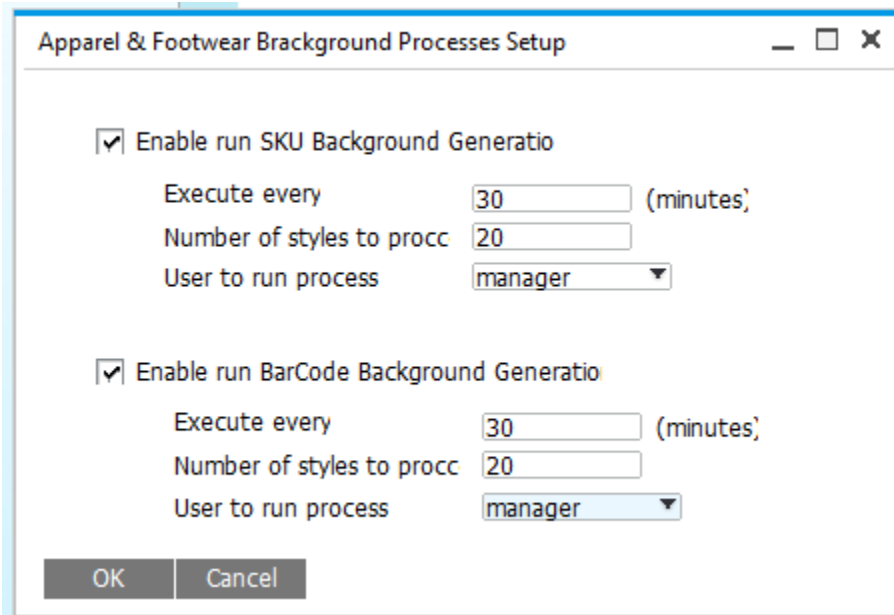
Apparel & Footwear Brackground Processes Setup

Enable run SKU Background Generatio

Execute every 30 (minutes)
Number of styles to procc 20
User to run process manager

Enable run BarCode Background Generatio

Execute every 30 (minutes)
Number of styles to procc 20
User to run process manager

OK Cancel